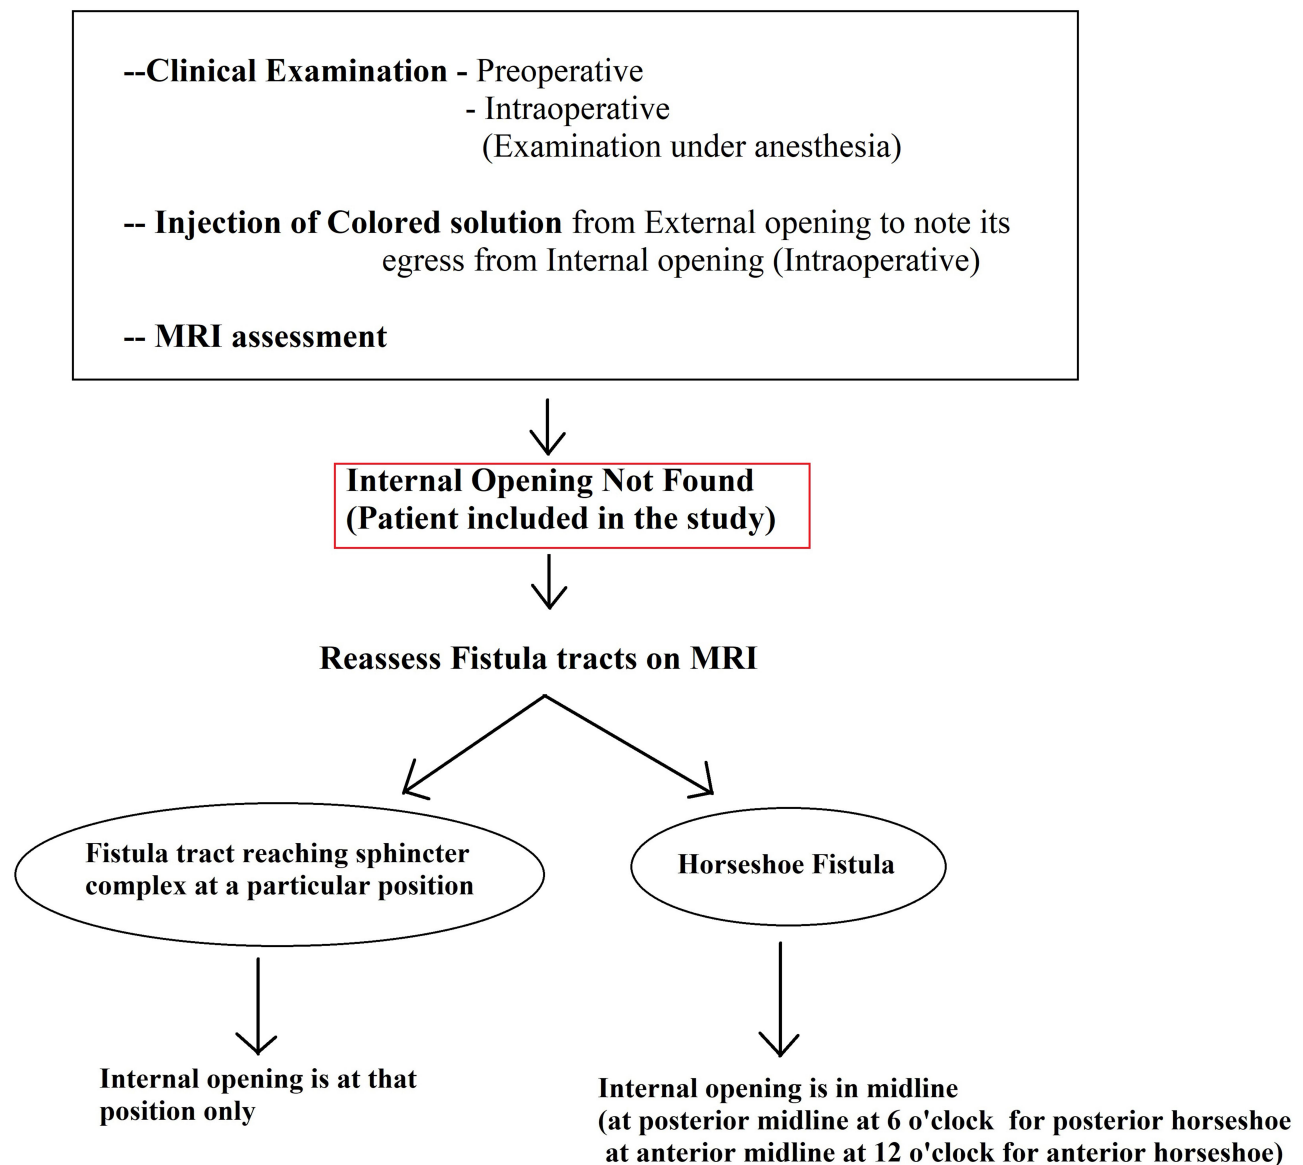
--Clinical Examination - Preoperative
- Intraoperative
(Examination under anesthesia)

-- Injection of Colored solution from External opening to note its egress from Internal opening (Intraoperative)

-- MRI assessment

Internal Opening Not Found
(Patient included in the study)

Reassess Fistula tracts on MRI

Fistula tract reaching sphincter complex at a particular position

Horseshoe Fistula

Internal opening is at that position only

Internal opening is in midline
(at posterior midline at 6 o'clock for posterior horseshoe
at anterior midline at 12 o'clock for anterior horseshoe)